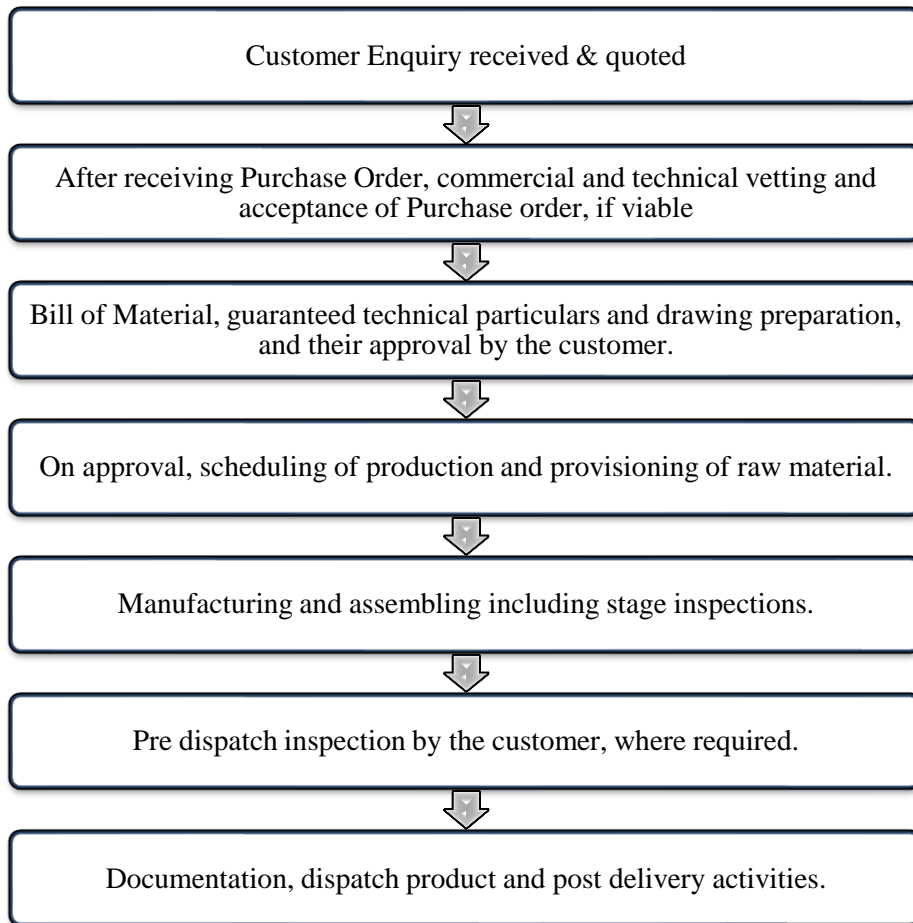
Customer Enquiry received & quoted

After receiving Purchase Order, commercial and technical vetting and acceptance of Purchase order, if viable

Bill of Material, guaranteed technical particulars and drawing preparation, and their approval by the customer.

On approval, scheduling of production and provisioning of raw material.

Manufacturing and assembling including stage inspections.

Pre dispatch inspection by the customer, where required.

Documentation, dispatch product and post delivery activities.